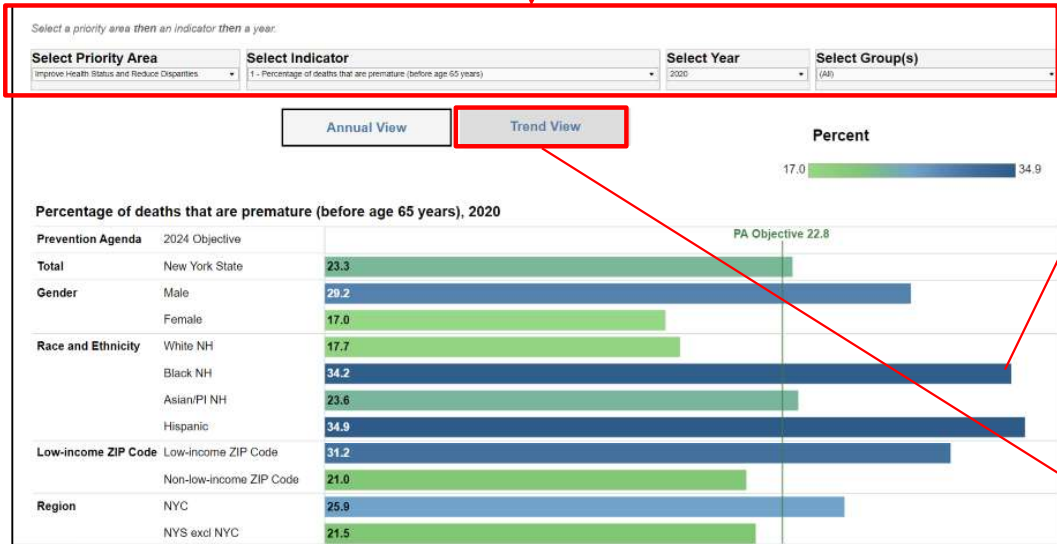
Select a priority area then an indicator then a year.

Select Priority Area
Improve Health Status and Reduce Disparities

Select Indicator
1 - Percentage of deaths that are premature (before age 65 years)

Select Year
2020

Select Group(s)
(All)

Annual View

Trend View

Percent

17.0 34.9

Percentage of deaths that are premature (before age 65 years), 2020

PA Objective 22.8

| | | |
|---|---|---|
| Prevention Agenda | 2024 Objective | |
| Total | New York State | 23.3 |
| Gender | Male | 29.2 |
| | Female | 17.0 |
| Race and Ethnicity | White NH | 17.7 |
| | Black NH | 34.2 |
| | Asian/PI NH | 23.6 |
| | Hispanic | 34.9 |
| Low-income ZIP Code | Low-income ZIP Code | 31.2 |
| | Non-low-income ZIP Code | 21.0 |
| Region | NYC | 25.9 |
| | NYS excl NYC | 21.5 |